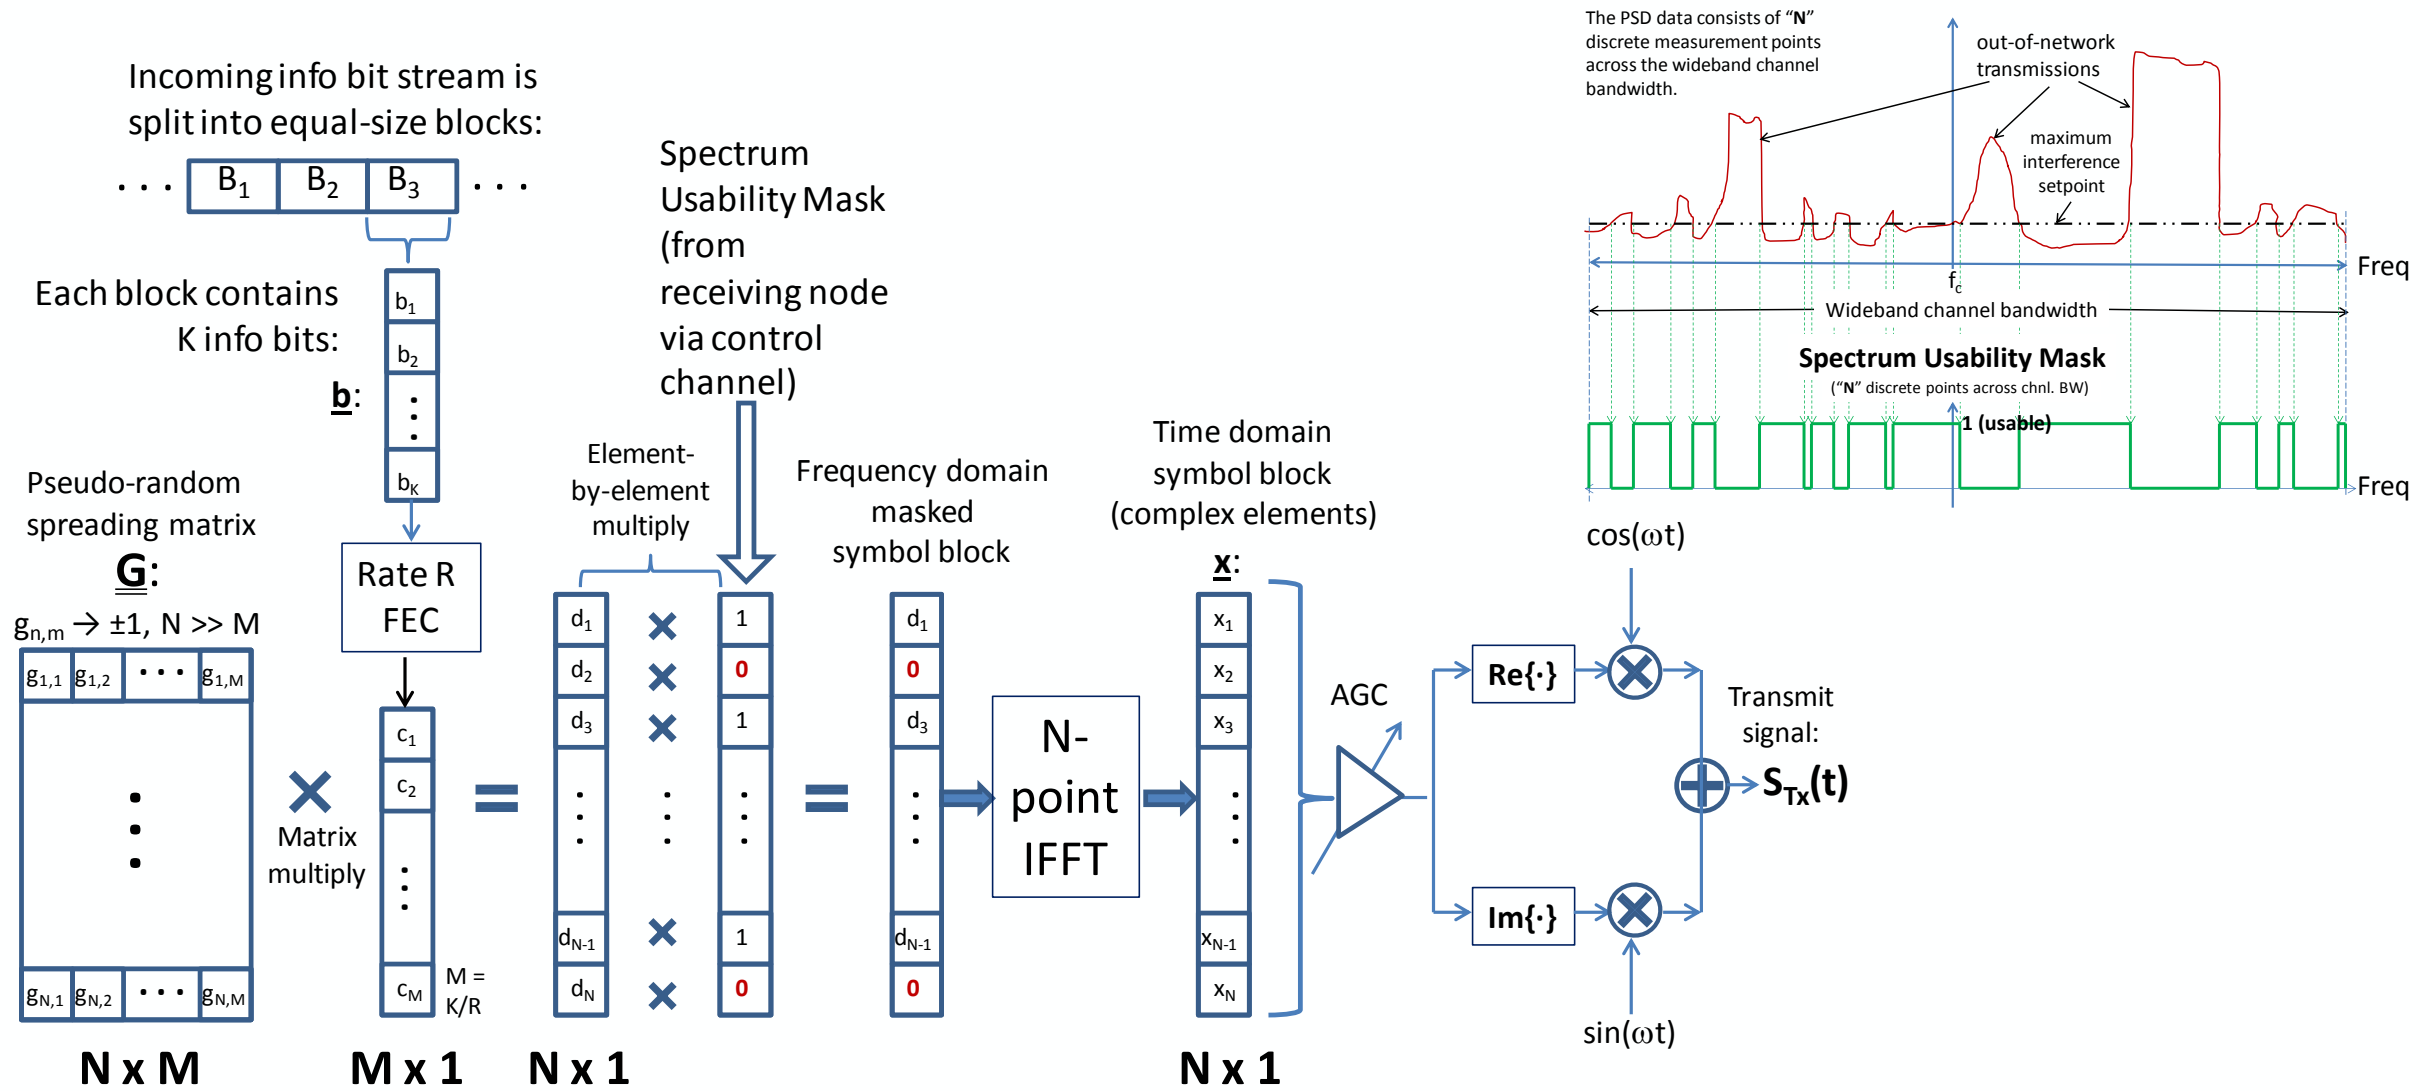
Incoming info bit stream is split into equal-size blocks:

. . . $B_1$ $B_2$ $B_3$ . . .

Each block contains K info bits:

b:

$b_1$
$b_2$
⋮
$b_K$

Rate R FEC

$c_1$
$c_2$
⋮
$c_M$

M = K/R

Pseudo-random spreading matrix

G:

$g_{n,m} \rightarrow \pm1$, N >> M

| $g_{1,1}$ | $g_{1,2}$ | · · · | $g_{1,M}$ |
|---|---|---|---|
| | ⋮ | | |
| $g_{N,1}$ | $g_{N,2}$ | · · · | $g_{N,M}$ |

Matrix multiply

Spectrum Usability Mask (from receiving node via control channel)

Element-by-element multiply

$d_1$
$d_2$
$d_3$
⋮
$d_{N-1}$
$d_N$

1
0
1
⋮
1
0

Frequency domain masked symbol block

$d_1$
0
$d_3$
⋮
$d_{N-1}$
0

N-point IFFT

Time domain symbol block (complex elements)

x:

$x_1$
$x_2$
$x_3$
⋮
$x_{N-1}$
$x_N$

AGC

Re{·}

Im{·}

cos(ωt)

sin(ωt)

Transmit signal:

$S_{Tx}(t)$

N x M    M x 1    N x 1    N x 1

The PSD data consists of "N" discrete measurement points across the wideband channel bandwidth.

out-of-network transmissions

maximum interference setpoint

Freq

$f_c$

Wideband channel bandwidth

Spectrum Usability Mask

("N" discrete points across chnl. BW)

1 (usable)

Freq